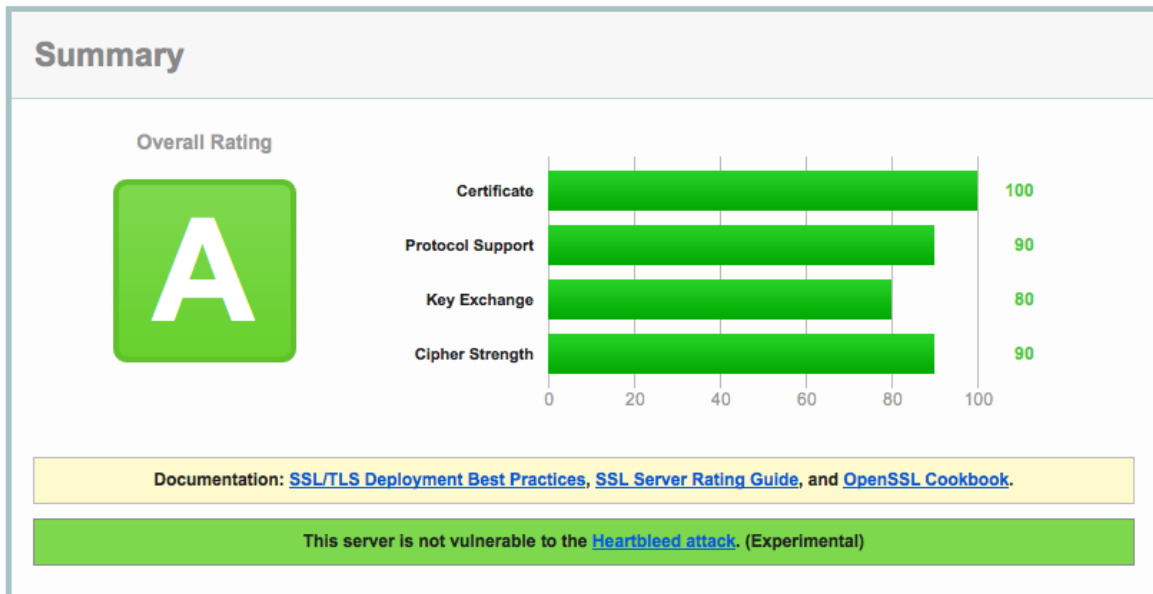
Summary

Overall Rating

A

Certificate 100
Protocol Support 90
Key Exchange 80
Cipher Strength 90

0 20 40 60 80 100

Documentation: SSL/TLS Deployment Best Practices, SSL Server Rating Guide, and OpenSSL Cookbook.

This server is not vulnerable to the Heartbleed attack. (Experimental)